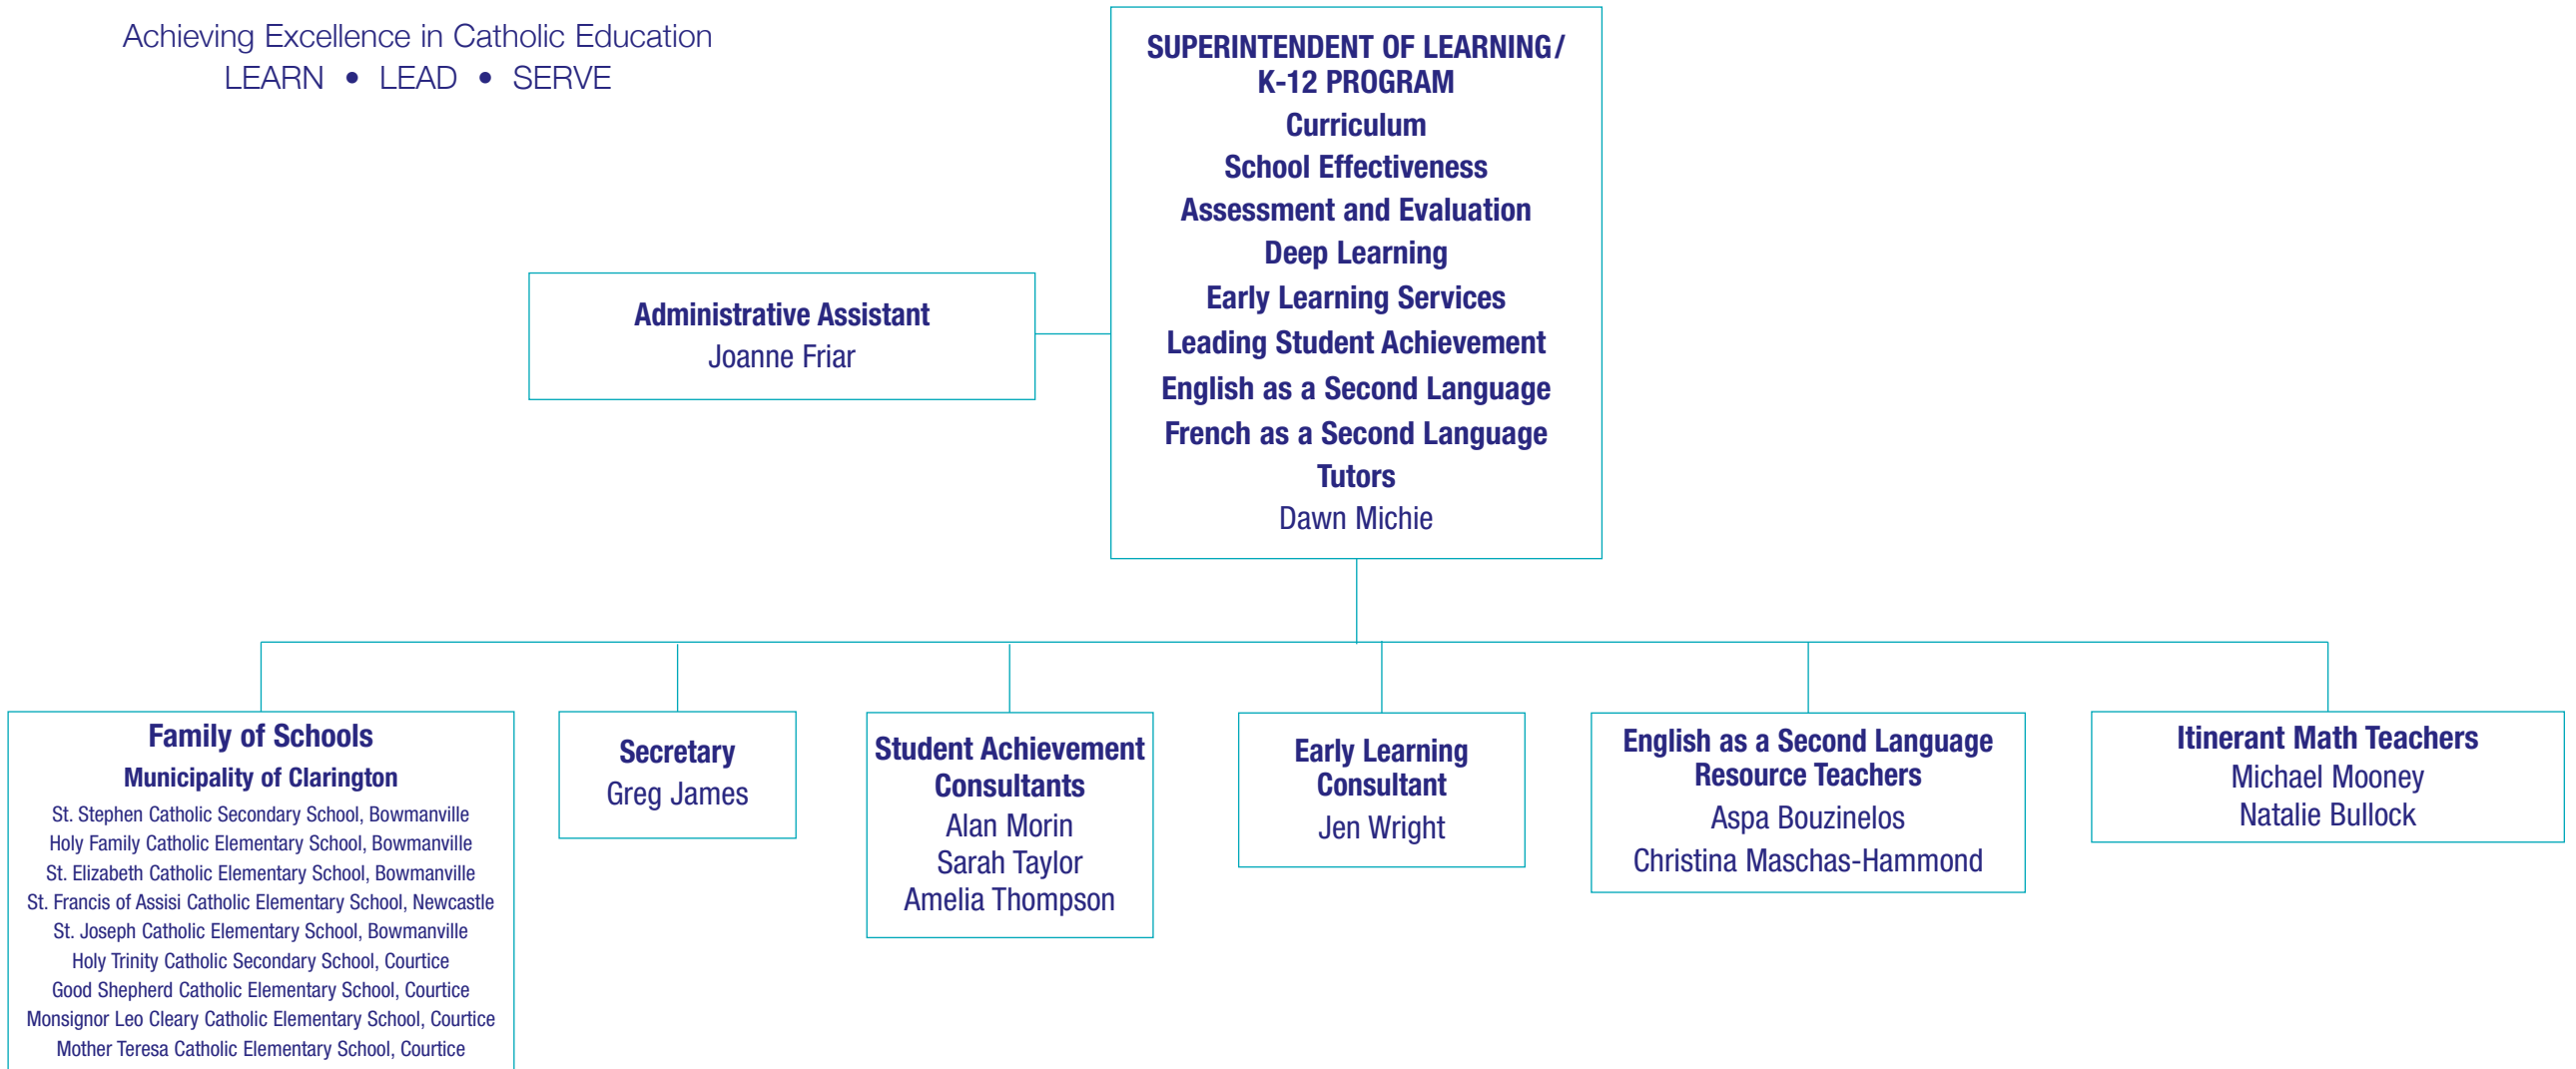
Achieving Excellence in Catholic Education
LEARN • LEAD • SERVE

SUPERINTENDENT OF LEARNING/ K-12 PROGRAM
Curriculum
School Effectiveness
Assessment and Evaluation
Deep Learning
Early Learning Services
Leading Student Achievement
English as a Second Language
French as a Second Language
Tutors
Dawn Michie

Administrative Assistant
Joanne Friar

Family of Schools
Municipality of Clarington
St. Stephen Catholic Secondary School, Bowmanville
Holy Family Catholic Elementary School, Bowmanville
St. Elizabeth Catholic Elementary School, Bowmanville
St. Francis of Assisi Catholic Elementary School, Newcastle
St. Joseph Catholic Elementary School, Bowmanville
Holy Trinity Catholic Secondary School, Courtice
Good Shepherd Catholic Elementary School, Courtice
Monsignor Leo Cleary Catholic Elementary School, Courtice
Mother Teresa Catholic Elementary School, Courtice

Secretary
Greg James

Student Achievement Consultants
Alan Morin
Sarah Taylor
Amelia Thompson

Early Learning Consultant
Jen Wright

English as a Second Language Resource Teachers
Aspa Bouzinelos
Christina Maschas-Hammond

Itinerant Math Teachers
Michael Mooney
Natalie Bullock